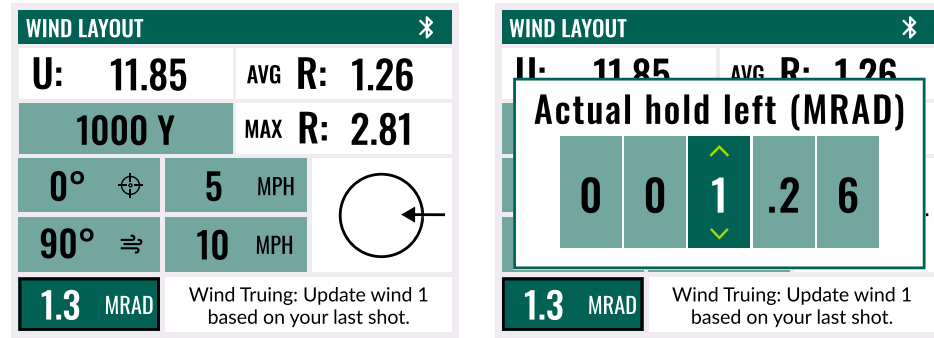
WIND LAYOUT

U: 11.85

AVG R: 1.26

1000 Y

MAX R: 2.81

0°

5 MPH

90°

10 MPH

1.3 MRAD

Wind Truing: Update wind 1 based on your last shot.

WIND LAYOUT

U: 11.85

AVG R: 1.26

Actual hold left (MRAD)

0 0 1 .2 6

1.3 MRAD

Wind Truing: Update wind 1 based on your last shot.